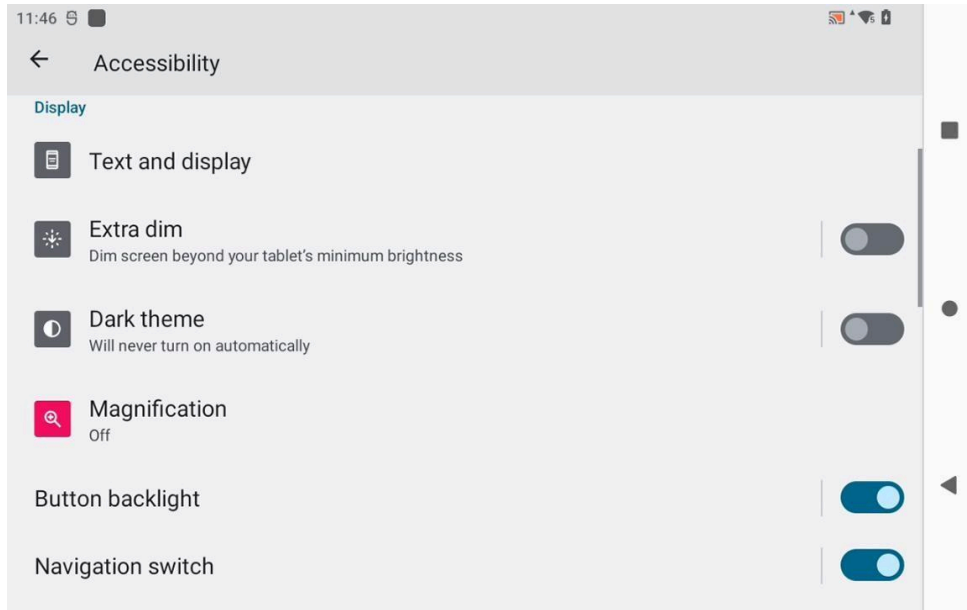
11:46

Accessibility

Display

Text and display

Extra dim
Dim screen beyond your tablet's minimum brightness

Dark theme
Will never turn on automatically

Magnification
Off

Button backlight

Navigation switch